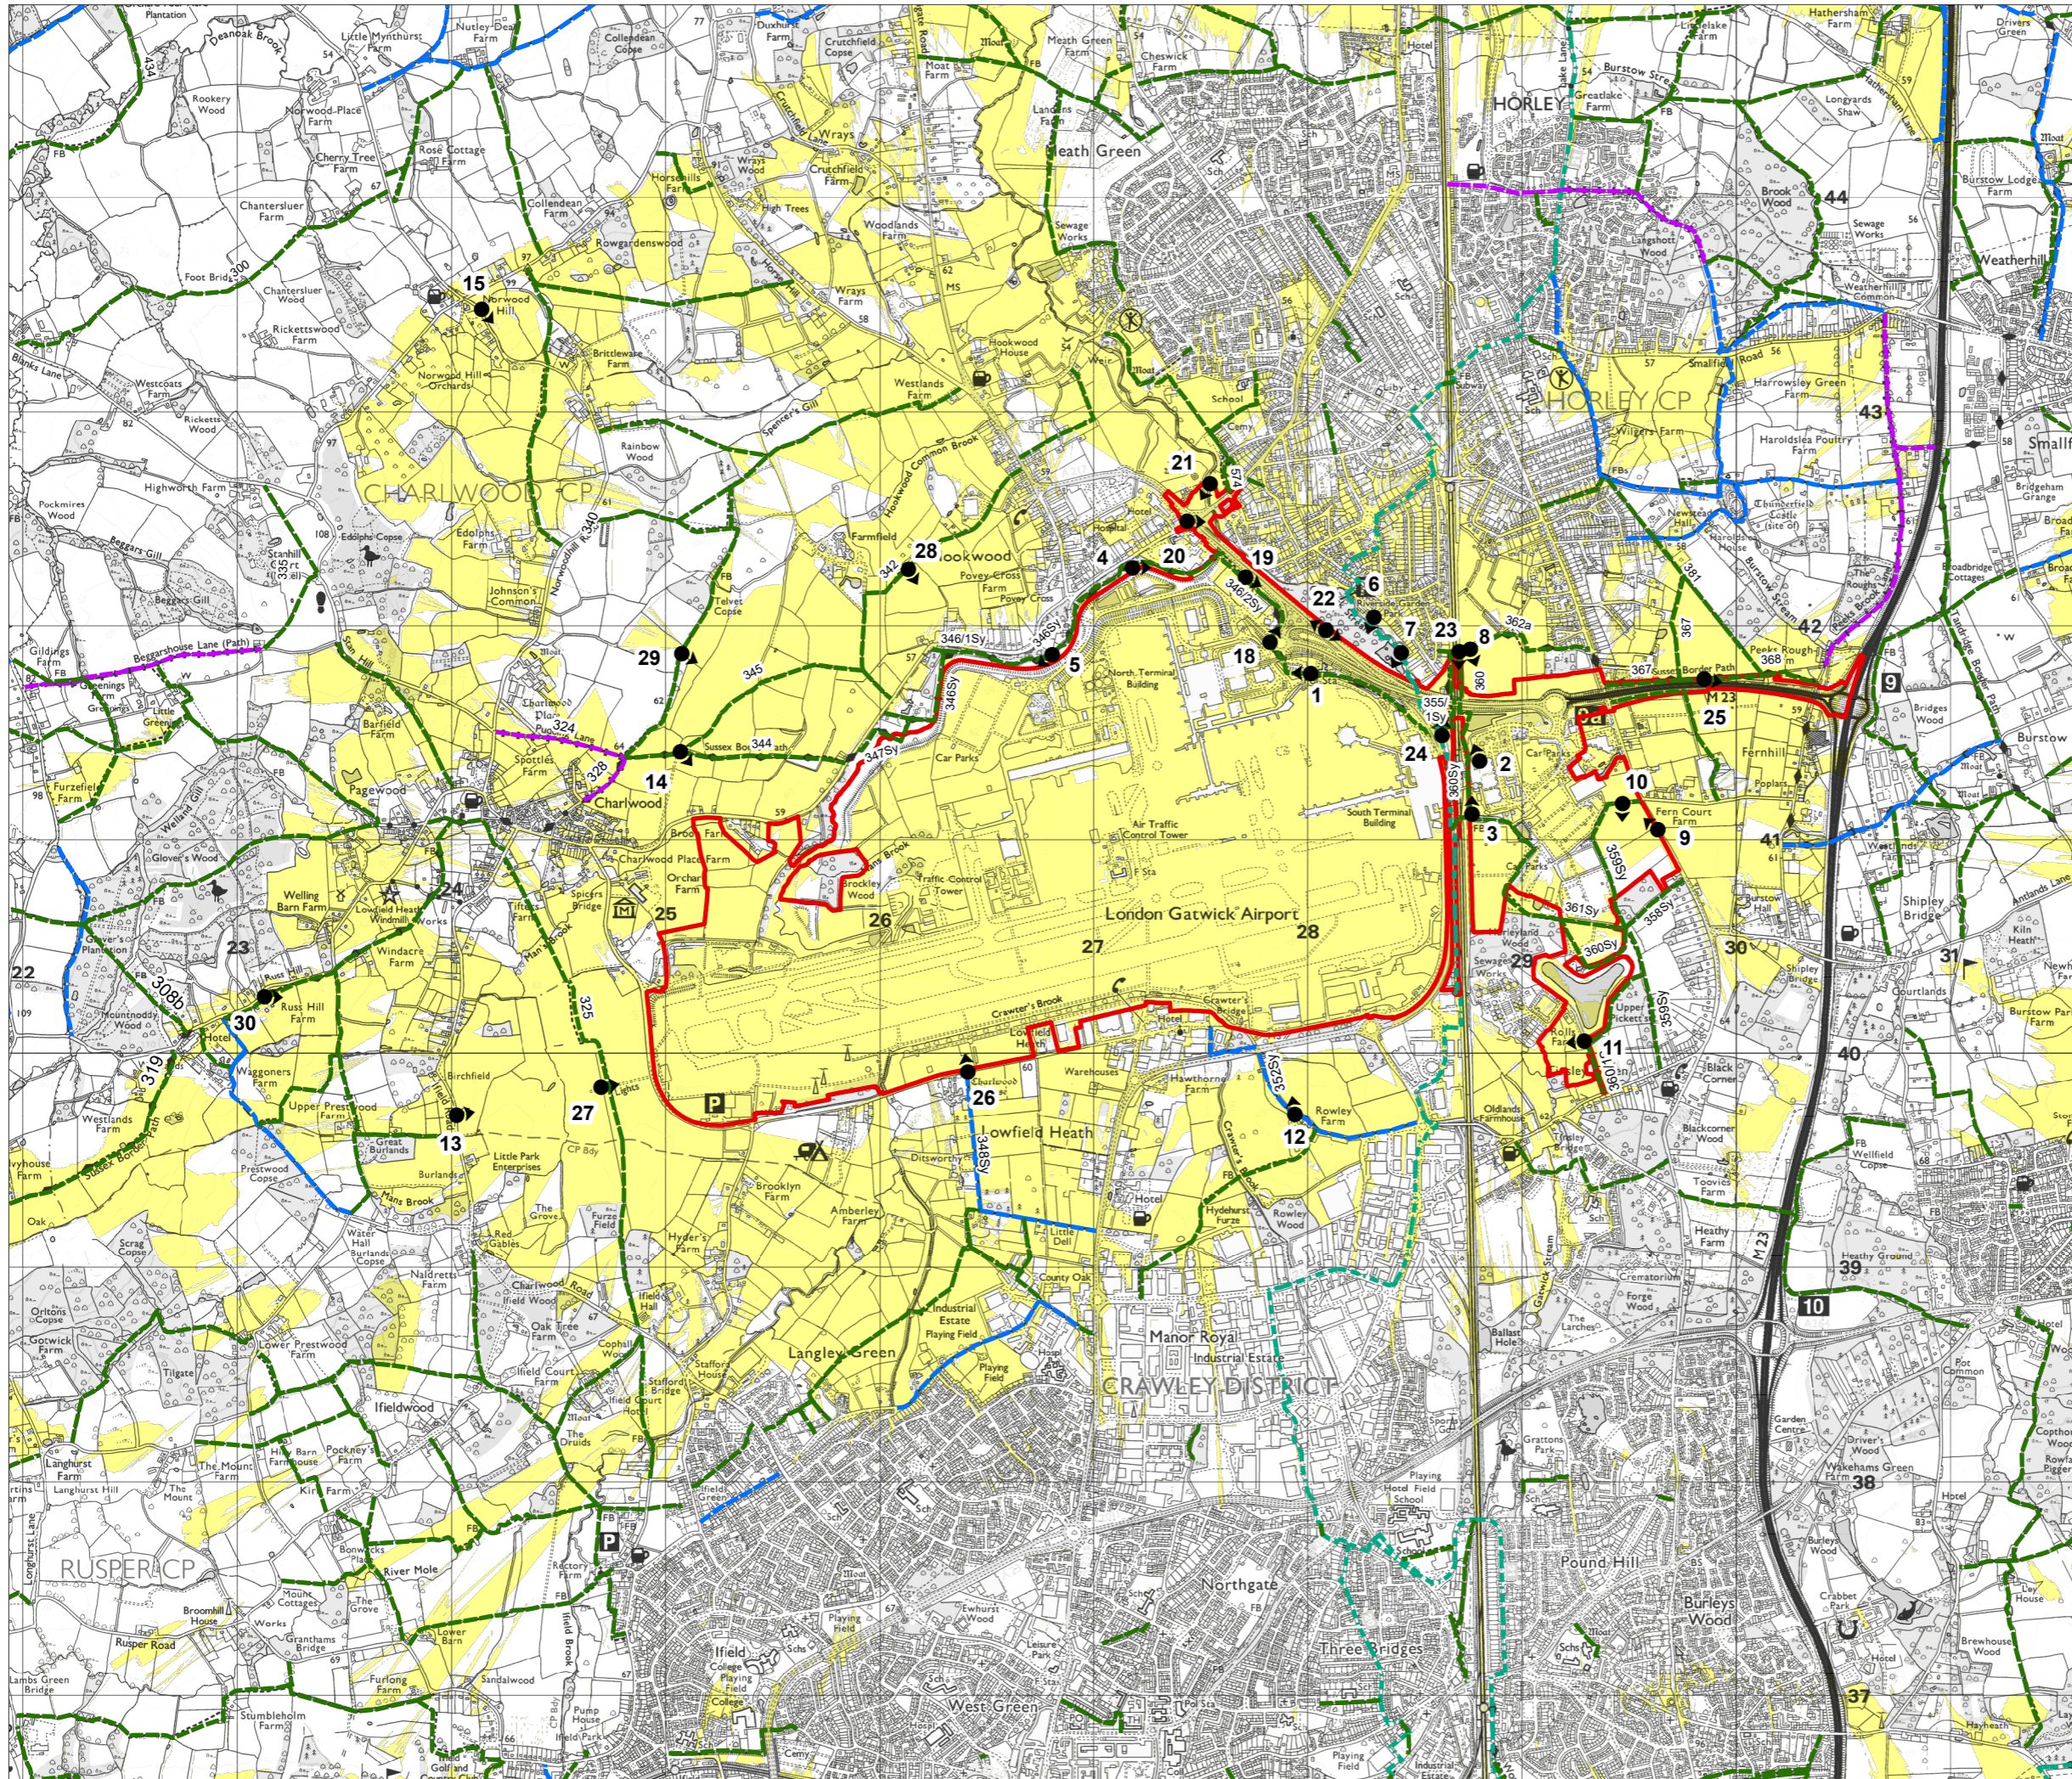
HORLEY
HORLEY CP
CHARLWOOD CP
Charlwood
London Gatwick Airport
North Terminal Building
South Terminal Building
Air Traffic Control Tower
Lowfield Heath
Langley Green
Manor Royal Industrial Estate
CRAWLEY DISTRICT
Northgate
Three Bridges
Pound Hill
West Green
Ifield
RUSPER CP
Hookwood
Meath Green
Fernhill
Smallfield
Burstow
Poplars
Rowley Farm
Hathersham Farm
Rolls Farm
Upper Prestwood Farm
Russ Hill Farm
Fagewood
Ifieldwood
Rusper Road
River Mole
Crawter's Brook
Sussex Border Path
Beggarshouse Lane (Path)
1
2
3
4
5
6
7
8
9
10
11
12
13
14
15
18
19
20
21
22
23
24
25
26
27
28
29
30
31
37
38
39
40
41
42
43
44
22
23
24
25
26
27
28
29
30
9
10
M23
346/1Sy
346Sy
347Sy
344
345
324
325
308b
319
355
360
361Sy
358Sy
360Sy
365Sy
362a
367
368
342
P